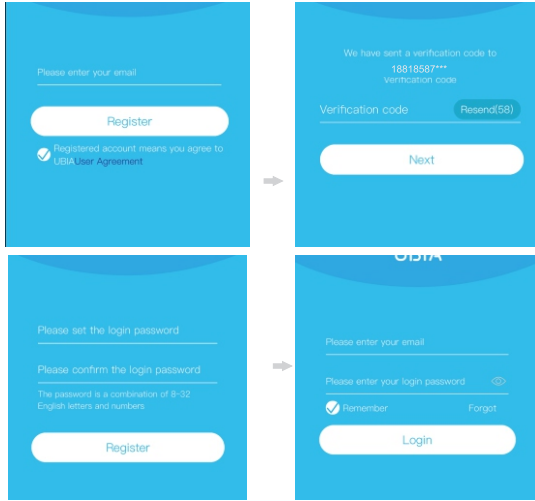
Please enter your email

Register

Registered account means you agree to UBIAUser Agreement

We have sent a verification code to
18818587***
Verification code

Verification code

Resend(58)

Next

Please set the login password

Please confirm the login password

The password is a combination of 8-32 English letters and numbers

Register

UBIA

Please enter your email

Please enter your login password

Remember

Forgot

Login